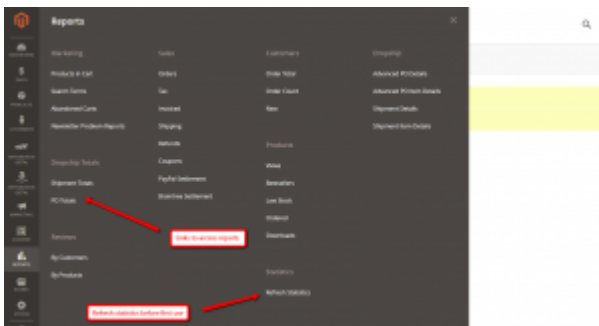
Reports

Marketing
Products in Cart
Search Terms
Abandoned Carts
Newsletter Problem Reports

Dropship Totals
Shipment Totals
PO Totals

Reviews
By Customers
By Products

Sales
Orders
Tax
Invoiced
Shipping
Refunds
Coupons
PayPal Settlement
Braintree Settlement

Customers
Order Total
Order Count
New

Products
Views
Bestsellers
Low Stock
Ordered
Downloads

Statistics
Refresh Statistics

Dropship
Advanced PO Details
Advanced PO Item Details
Shipment Details
Shipment Item Details

links to access reports

Refresh statistics before first use